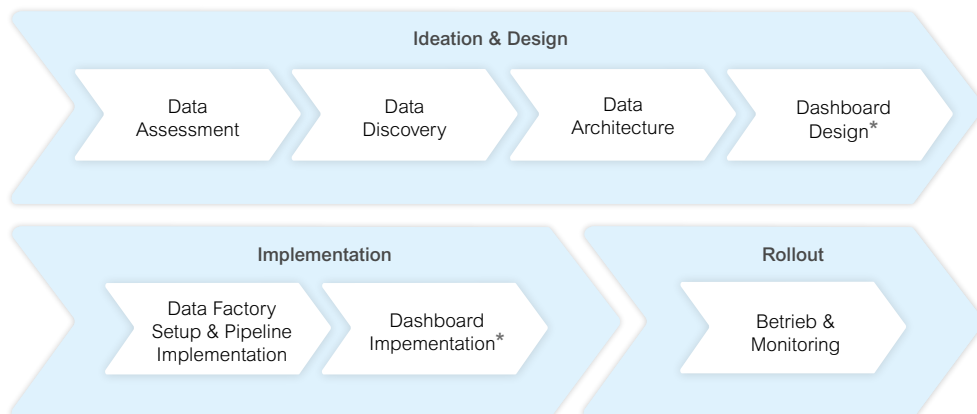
Ideation & Design

Data Assessment

Data Discovery

Data Architecture

Dashboard Design*

Implementation

Data Factory Setup & Pipeline Implementation

Dashboard Impementation*

Rollout

Betrieb & Monitoring